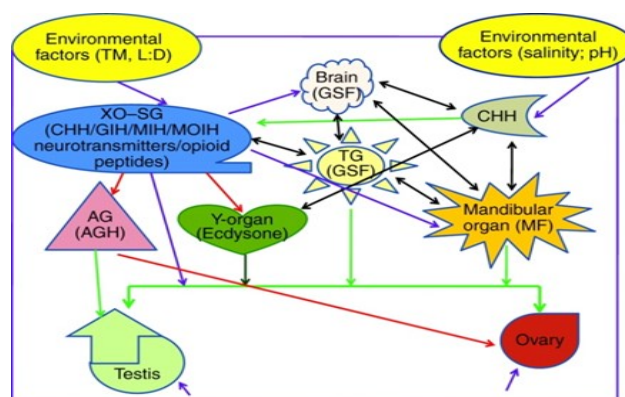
Environmental factors (TM, L:D)

Environmental factors (salinity; pH)

Brain (GSF)

XO–SG (CHH/GIH/MIH/MOIH neurotransmitters/opioid peptides)

CHH

TG (GSF)

AG (AGH)

Y-organ (Ecdysone)

Mandibular organ (MF)

Testis

Ovary